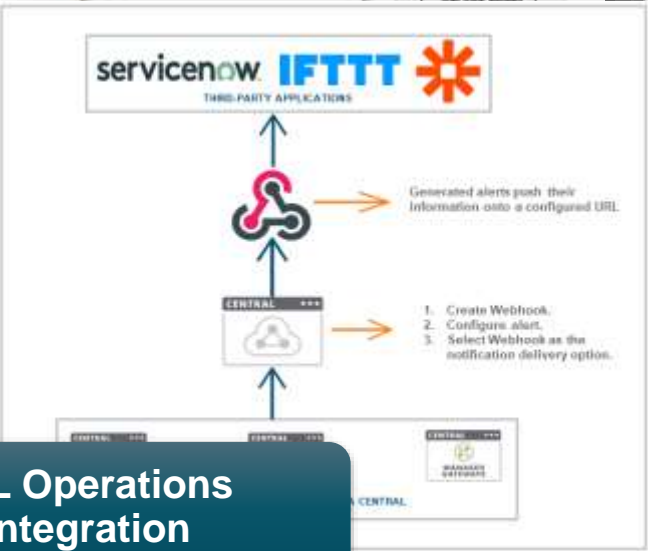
servicenow IFTTT

THIRD-PARTY APPLICATIONS

Generated alerts push their information onto a configured URL.

CENTRAL

1. Create Webhook.
2. Configure alert.
3. Select Webhook as the notification delivery option.

CENTRAL

CENTRAL

CENTRAL

MANAGED GATEWAYS

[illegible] CENTRAL

L Operations
ntegration